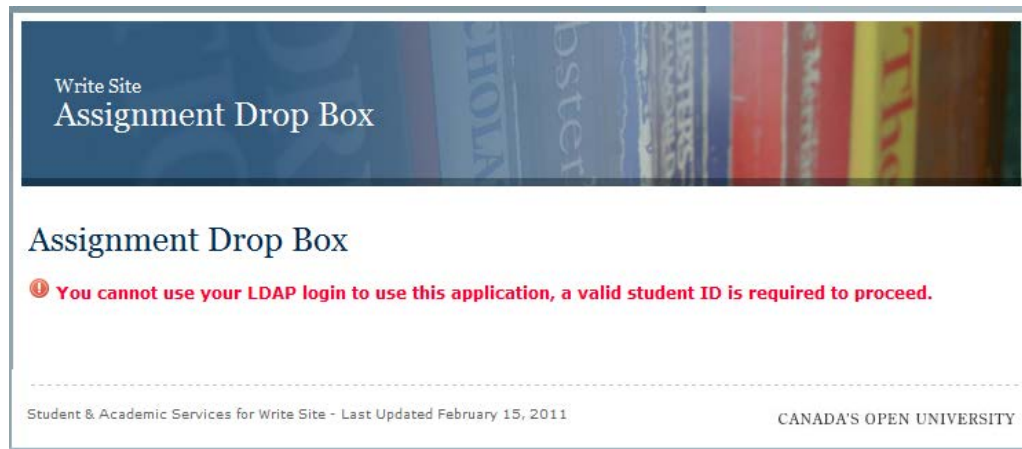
Write Site
Assignment Drop Box

Assignment Drop Box

You cannot use your LDAP login to use this application, a valid student ID is required to proceed.

Student & Academic Services for Write Site - Last Updated February 15, 2011

CANADA'S OPEN UNIVERSITY